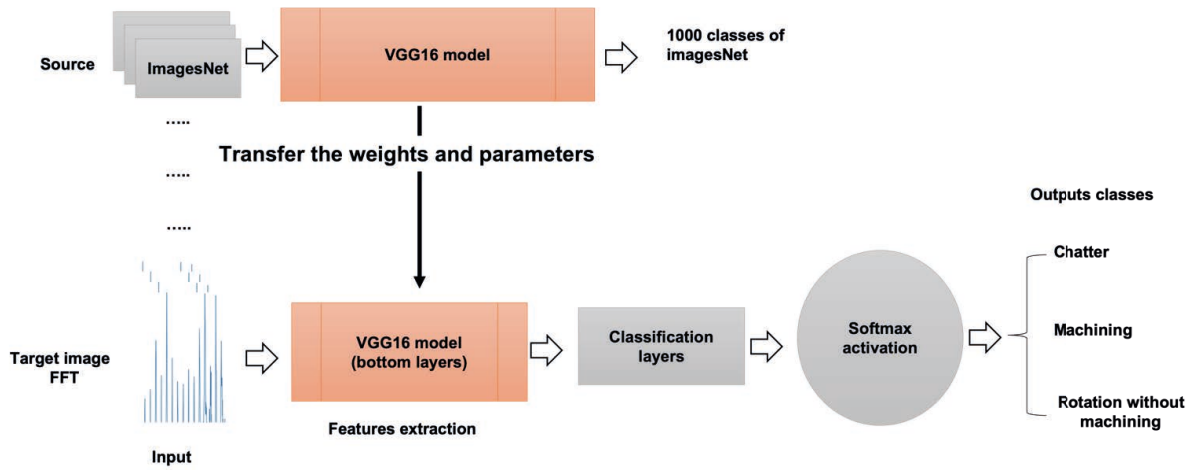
Source

ImagesNet

VGG16 model

1000 classes of imagesNet

.....

Transfer the weights and parameters

.....

.....

Outputs classes

Target image FFT

VGG16 model (bottom layers)

Classification layers

Softmax activation

Chatter

Machining

Rotation without machining

Features extraction

Input